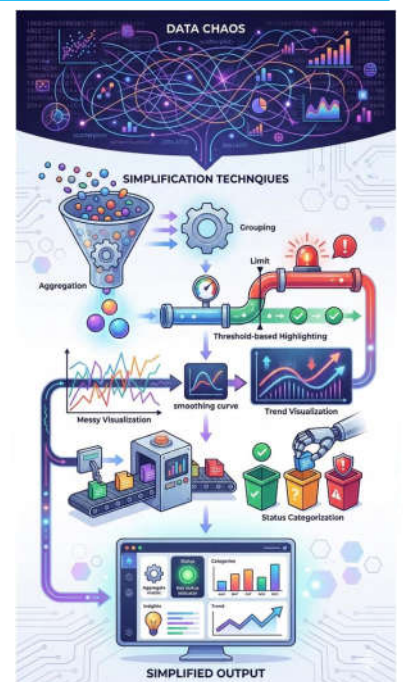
DATA CHAOS

SIMPLIFICATION TECHNIQUES

Grouping

Aggregation

Limit

Threshold-based Highlighting

Messy Visualization

Smoothing curve

Trend Visualization

Status Categorization

Categories

Insights

Trend

SIMPLIFIED OUTPUT